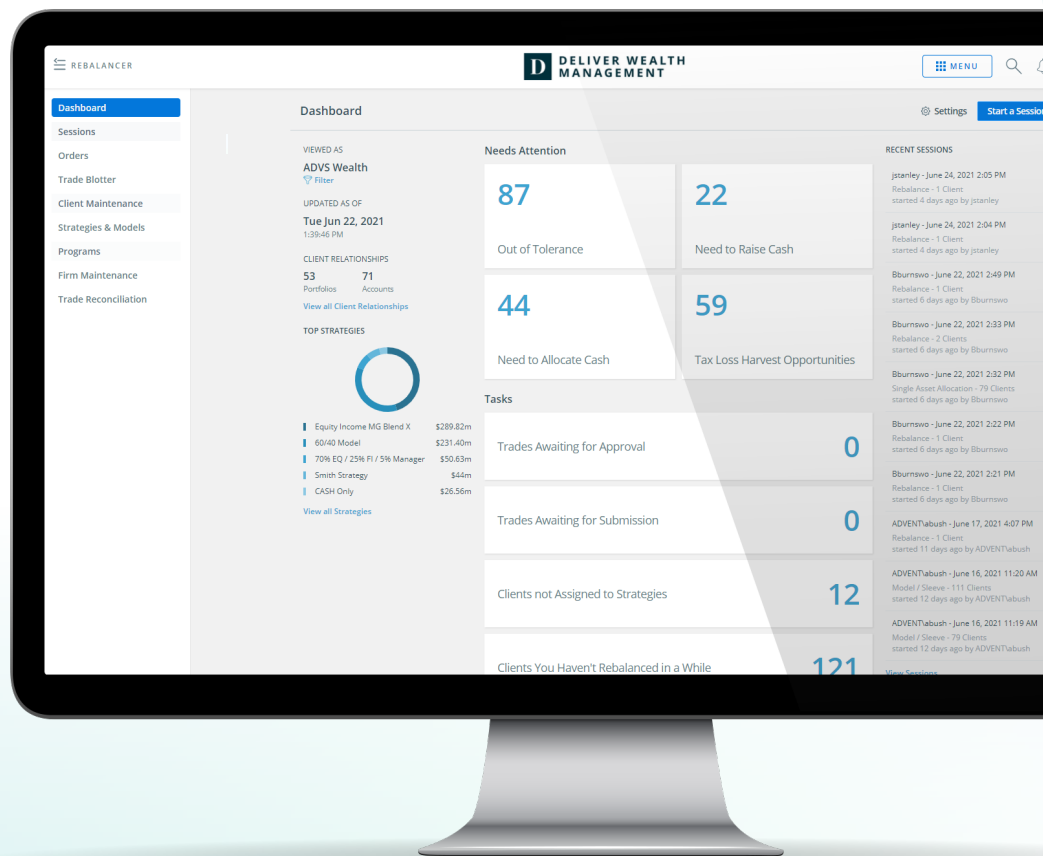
REBALANCER

D DELIVER WEALTH MANAGEMENT

MENU

Dashboard
Sessions
Orders
Trade Blotter
Client Maintenance
Strategies & Models
Programs
Firm Maintenance
Trade Reconciliation

Dashboard

Settings
Start a Session

VIEWED AS
ADVS Wealth
Filter

UPDATED AS OF
Tue Jun 22, 2021
1:39:46 PM

CLIENT RELATIONSHIPS
53 Portfolios
71 Accounts
View all Client Relationships

TOP STRATEGIES

| | |
|---|---|
| Equity Income MG Blend X | \$289.82m |
| 60/40 Model | \$231.40m |
| 70% EQ / 25% FI / 5% Manager | \$50.63m |
| Smith Strategy | \$44m |
| CASH Only | \$26.56m |

View all Strategies

Needs Attention

87
Out of Tolerance

22
Need to Raise Cash

44
Need to Allocate Cash

59
Tax Loss Harvest Opportunities

Tasks

Trades Awaiting for Approval 0

Trades Awaiting for Submission 0

Clients not Assigned to Strategies 12

Clients You Haven't Rebalanced in a While 121

RECENT SESSIONS

jstanley - June 24, 2021 2:05 PM
Rebalance - 1 Client
started 4 days ago by jstanley

jstanley - June 24, 2021 2:04 PM
Rebalance - 1 Client
started 4 days ago by jstanley

Bburnswo - June 22, 2021 2:49 PM
Rebalance - 1 Client
started 6 days ago by Bburnswo

Bburnswo - June 22, 2021 2:33 PM
Rebalance - 2 Clients
started 6 days ago by Bburnswo

Bburnswo - June 22, 2021 2:32 PM
Single Asset Allocation - 79 Clients
started 6 days ago by Bburnswo

Bburnswo - June 22, 2021 2:22 PM
Rebalance - 1 Client
started 6 days ago by Bburnswo

Bburnswo - June 22, 2021 2:21 PM
Rebalance - 1 Client
started 6 days ago by Bburnswo

ADVENT\abush - June 17, 2021 4:07 PM
Rebalance - 1 Client
started 11 days ago by ADVENT\abush

ADVENT\abush - June 16, 2021 11:20 AM
Model / Sleeve - 111 Clients
started 12 days ago by ADVENT\abush

ADVENT\abush - June 16, 2021 11:19 AM
Model / Sleeve - 79 Clients
started 12 days ago by ADVENT\abush

View Sessions